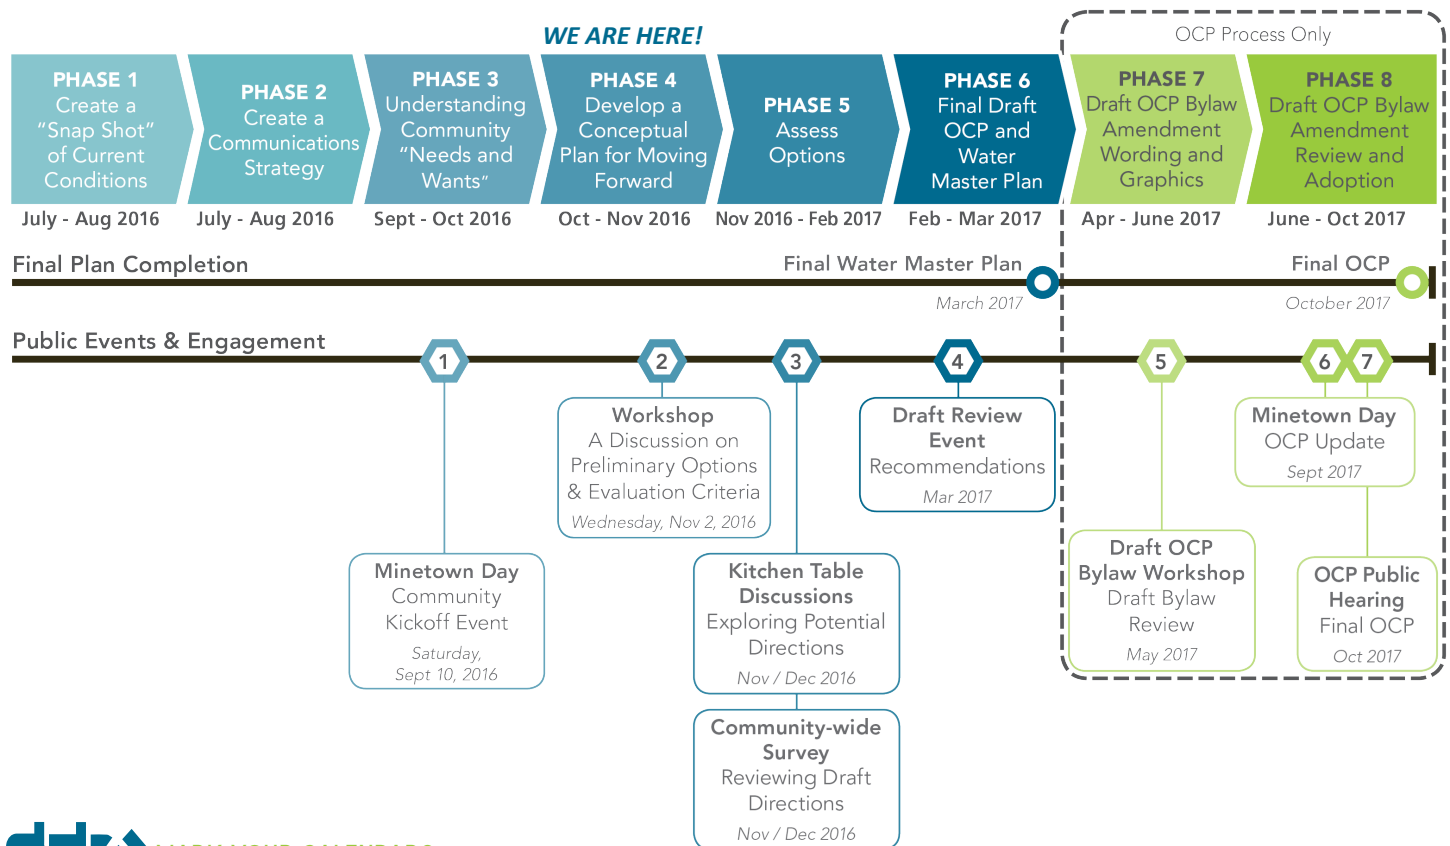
WE ARE HERE!

OCP Process Only

PHASE 1
Create a "Snap Shot" of Current Conditions
July - Aug 2016

PHASE 2
Create a Communications Strategy
July - Aug 2016

PHASE 3
Understanding Community "Needs and Wants"
Sept - Oct 2016

PHASE 4
Develop a Conceptual Plan for Moving Forward
Oct - Nov 2016

PHASE 5
Assess Options
Nov 2016 - Feb 2017

PHASE 6
Final Draft OCP and Water Master Plan
Feb - Mar 2017

PHASE 7
Draft OCP Bylaw Amendment Wording and Graphics
Apr - June 2017

PHASE 8
Draft OCP Bylaw Amendment Review and Adoption
June - Oct 2017

Final Plan Completion

Final Water Master Plan
March 2017

Final OCP
October 2017

Public Events & Engagement

1
Minetown Day
Community Kickoff Event
Saturday, Sept 10, 2016

2
Workshop
A Discussion on Preliminary Options & Evaluation Criteria
Wednesday, Nov 2, 2016

3
Kitchen Table Discussions
Exploring Potential Directions
Nov / Dec 2016

Community-wide Survey
Reviewing Draft Directions
Nov / Dec 2016

4
Draft Review Event
Recommendations
Mar 2017

5
Draft OCP Bylaw Workshop
Draft Bylaw Review
May 2017

6
Minetown Day
OCP Update
Sept 2017

7
OCP Public Hearing
Final OCP
Oct 2017

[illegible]